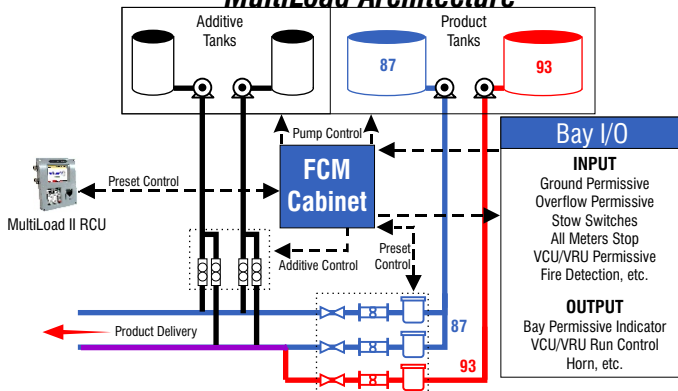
MultiLoad Architecture

Additive Tanks

Product Tanks

87

93

Pump Control

Bay I/O

INPUT
Ground Permissive
Overflow Permissive
Stow Switches
All Meters Stop
VCU/VRU Permissive
Fire Detection, etc.

OUTPUT
Bay Permissive Indicator
VCU/VRU Run Control
Horn, etc.

Preset Control

FCM Cabinet

MultiLoad II RCU

Additive Control

Preset Control

Product Delivery

87

93